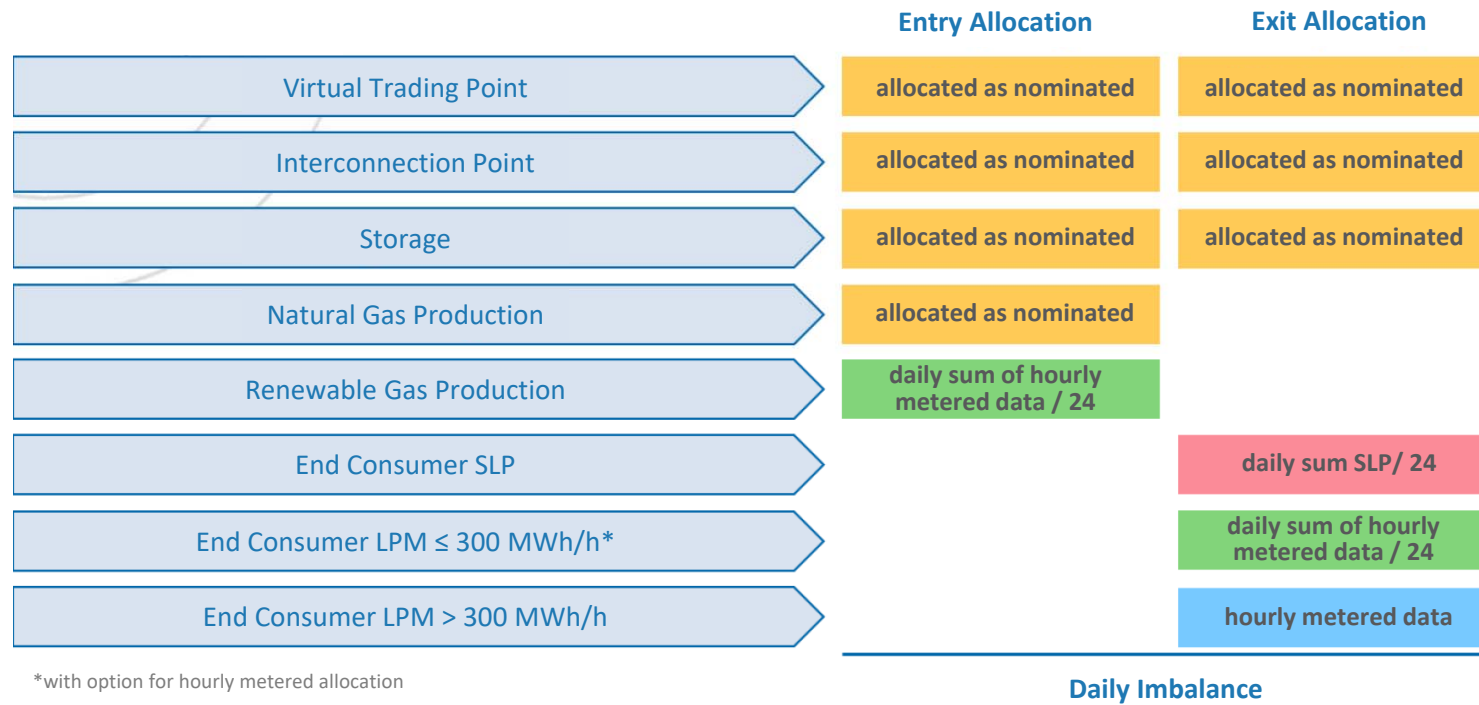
| | Entry Allocation | Exit Allocation |
|---|---|---|
| Virtual Trading Point | allocated as nominated | allocated as nominated |
| Interconnection Point | allocated as nominated | allocated as nominated |
| Storage | allocated as nominated | allocated as nominated |
| Natural Gas Production | allocated as nominated | |
| Renewable Gas Production | daily sum of hourly metered data / 24 | |
| End Consumer SLP | | daily sum SLP/ 24 |
| End Consumer LPM ≤ 300 MWh/h* | | daily sum of hourly metered data / 24 |
| End Consumer LPM > 300 MWh/h | | hourly metered data |

*with option for hourly metered allocation

Daily Imbalance